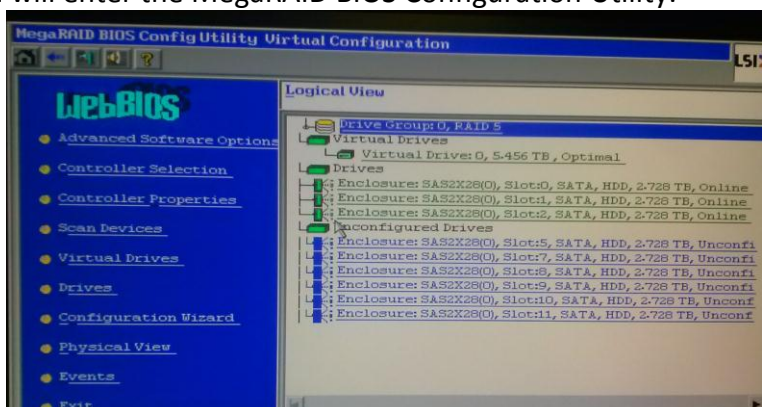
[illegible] will enter the MegaRAID BIOS Configuration Utility.

MegaRAID BIOS Config Utility Virtual Configuration

LSI

WebBIOS

Advanced Software Options

Controller Selection

Controller Properties

Scan Devices

Virtual Drives

Drives

Configuration Wizard

Physical View

Events

Exit

Logical View

Drive Group: 0, RAID 5
Virtual Drives
Virtual Drive: 0, 5.456 TB, Optimal
Drives
Enclosure: SAS2X28(0), Slot:0, SATA, HDD, 2.728 TB, Online
Enclosure: SAS2X28(0), Slot:1, SATA, HDD, 2.728 TB, Online
Enclosure: SAS2X28(0), Slot:2, SATA, HDD, 2.728 TB, Online
Unconfigured Drives
Enclosure: SAS2X28(0), Slot:5, SATA, HDD, 2.728 TB, Unconfi
Enclosure: SAS2X28(0), Slot:7, SATA, HDD, 2.728 TB, Unconfi
Enclosure: SAS2X28(0), Slot:8, SATA, HDD, 2.728 TB, Unconfi
Enclosure: SAS2X28(0), Slot:9, SATA, HDD, 2.728 TB, Unconfi
Enclosure: SAS2X28(0), Slot:10, SATA, HDD, 2.728 TB, Unconf
Enclosure: SAS2X28(0), Slot:11, SATA, HDD, 2.728 TB, Unconf